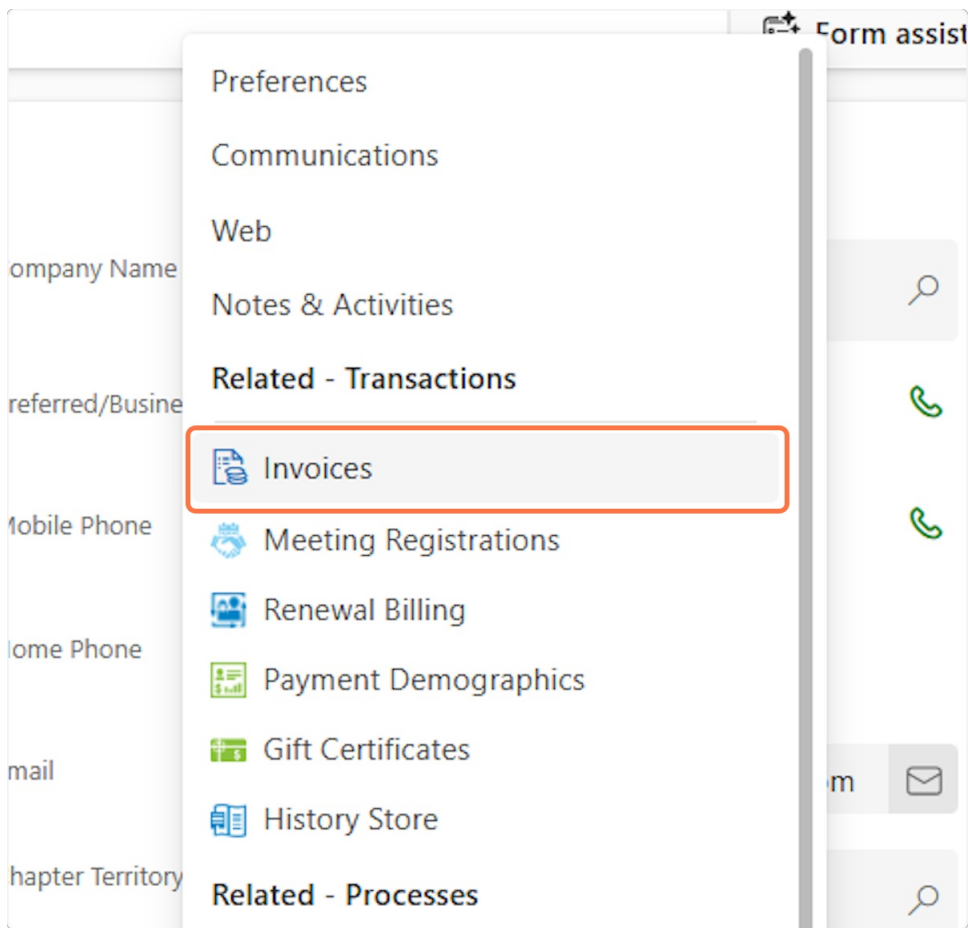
Form assist

Preferences

Communications

Web

Notes & Activities

Related - Transactions

Invoices

Meeting Registrations

Renewal Billing

Payment Demographics

Gift Certificates

History Store

Related - Processes

ompany Name

referred/Busine

Mobile Phone

Home Phone

mail

hapter Territory

m